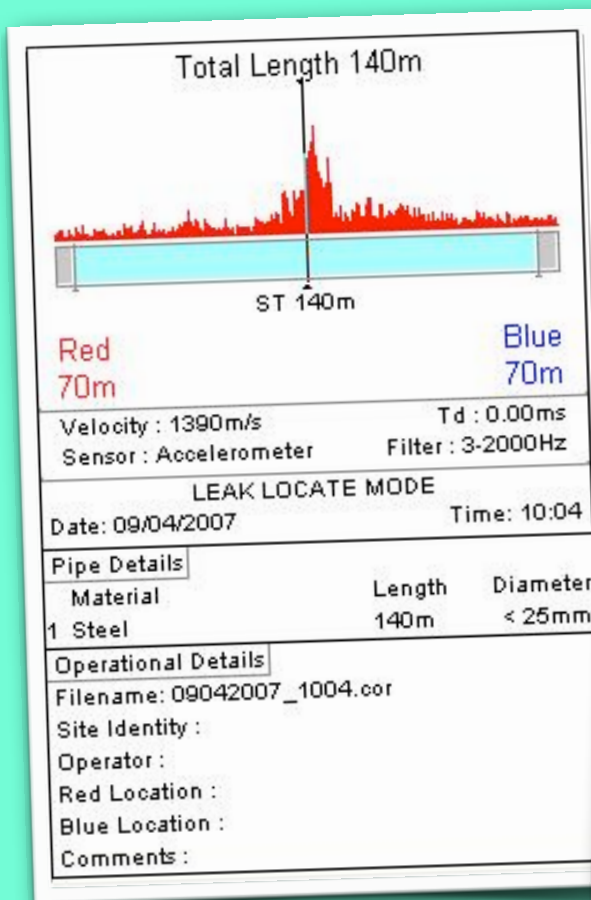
Total Length 140m

ST 140m

Red
70m

Blue
70m

Velocity : 1390m/s
Td : 0.00ms
Sensor : Accelerometer
Filter : 3-2000Hz

LEAK LOCATE MODE
Date: 09/04/2007
Time: 10:04

Pipe Details

| | Material | Length | Diameter |
|---|---|---|---|
| 1 | Steel | 140m | < 25mm |

Operational Details
Filename: 09042007_1004.cor
Site Identity :
Operator :
Red Location :
Blue Location :
Comments :